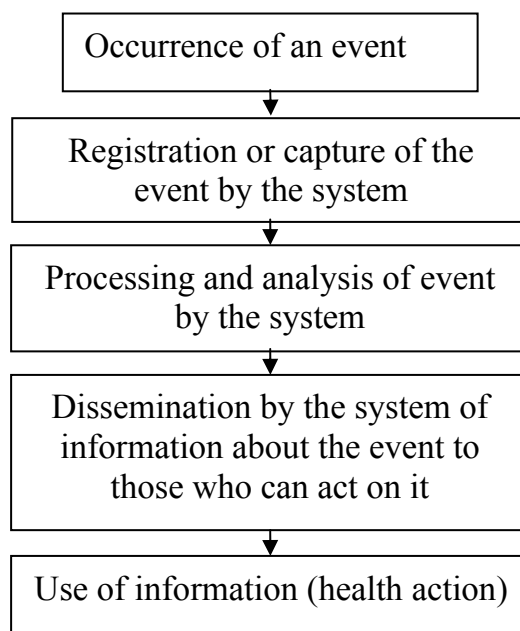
Occurrence of an event

Registration or capture of the event by the system

Processing and analysis of event by the system

Dissemination by the system of information about the event to those who can act on it

Use of information (health action)